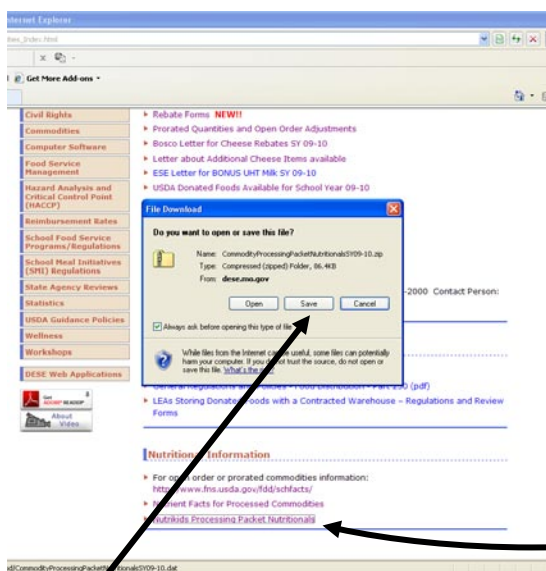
Internet Explorer

ities_Index.html

Get More Add-ons

Civil Rights
Commodities
Computer Software
Food Service Management
Hazard Analysis and Critical Control Point (HACCP)
Reimbursement Rates
School Food Service Programs/Regulations
School Meal Initiatives (SMI) Regulations
State Agency Reviews
Statistics
USDA Guidance Policies
Wellness
Workshops
DESE Web Applications

Get ADOBE READER

About Video

Rebate Forms NEW!!
Prorated Quantities and Open Order Adjustments
Bosco Letter for Cheese Rebates SY 09-10
Letter about Additional Cheese Items available
ESE Letter for BONUS UHT Milk SY 09-10
USDA Donated Foods Available for School Year 09-10

File Download

Do you want to open or save this file?

Name: CommodityProcessingPacketNutritionalsSY09-10.zip
Type: Compressed (zipped) Folder, 86.4KB
From: dese.mo.gov

Open Save Cancel

Always ask before opening this type of file

While files from the Internet can be useful, some files can potentially harm your computer. If you do not trust the source, do not open or save this file. What's the risk?

-2000 Contact Person:

General Regulations and Policies - Food Distribution - Part 250 (pdf)
LEAs Storing Donated Foods with a Contracted Warehouse – Regulations and Review Forms

Nutrition Information

For open order or prorated commodities information: http://www.fns.usda.gov/fdd/schfacts/
Nutrient Facts for Processed Commodities
Nutrikids Processing Packet Nutritionals

nd/CommodityProcessingPacketNutritionalsSY09-10.dat